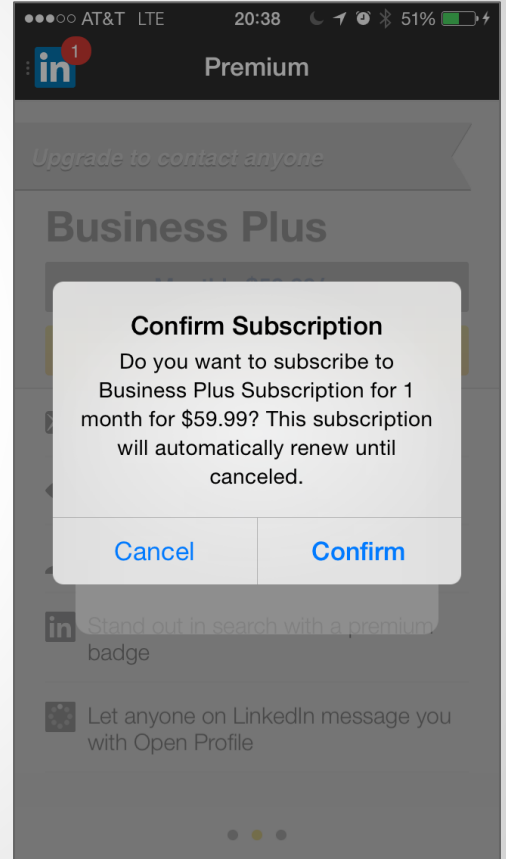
●●●○○ AT&T LTE 20:38 51%

in 1 Premium

Upgrade to contact anyone

Business Plus

Monthly $59.99 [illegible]

Confirm Subscription

Do you want to subscribe to Business Plus Subscription for 1 month for $59.99? This subscription will automatically renew until canceled.

Cancel Confirm

in Stand out in search with a premium badge

Let anyone on LinkedIn message you with Open Profile